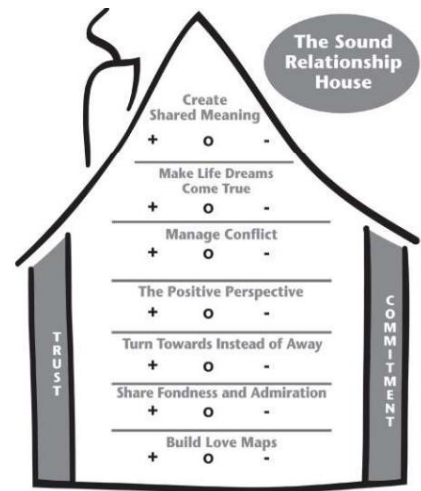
The Sound Relationship House

Create Shared Meaning
+ o -

Make Life Dreams Come True
+ o -

Manage Conflict
+ o -

The Positive Perspective
+ o -

Turn Towards Instead of Away
+ o -

Share Fondness and Admiration
+ o -

Build Love Maps
+ o -

TRUST

COMMITMENT